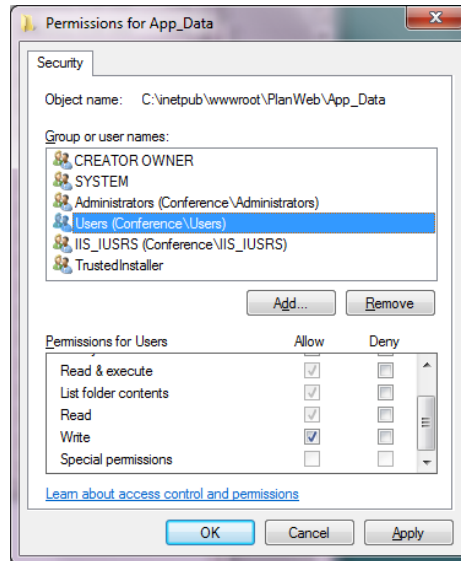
Permissions for App_Data

Security

Object name: C:\inetpub\wwwroot\PlanWeb\App_Data

Group or user names:

CREATOR OWNER
SYSTEM
Administrators (Conference\Administrators)
Users (Conference\Users)
IIS_IUSRS (Conference\IIS_IUSRS)
TrustedInstaller

Add...
Remove

| Permissions for Users | Allow | Deny |
|---|---|---|
| Read & execute | ✓ | |
| List folder contents | ✓ | |
| Read | ✓ | |
| Write | ✓ | |
| Special permissions | | |

Learn about access control and permissions

OK
Cancel
Apply